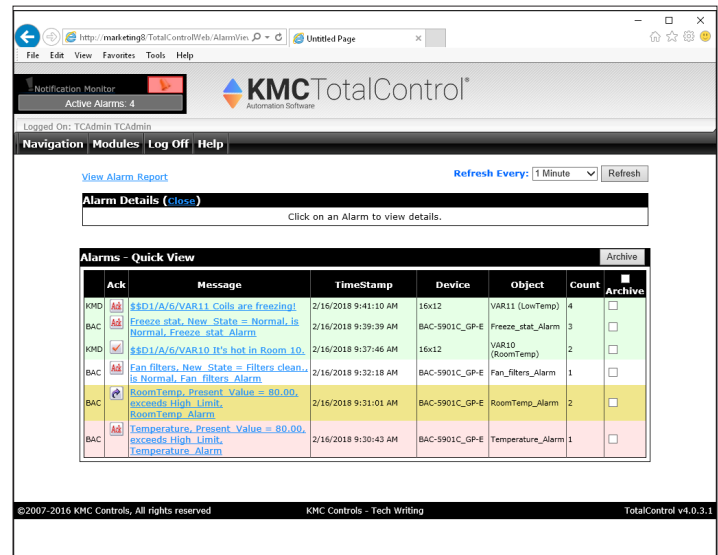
http://marketing8/TotalControlWeb/AlarmView

Untitled Page

File Edit View Favorites Tools Help

Notification Monitor

Active Alarms: 4

KMC TotalControl®

Automation Software

Logged On: TCAdmin TCAdmin

Navigation Modules Log Off Help

View Alarm Report

Refresh Every: 1 Minute Refresh

Alarm Details (Close)

Click on an Alarm to view details.

Alarms - Quick View

Archive

| | Ack | Message | TimeStamp | Device | Object | Count | Archive |
|---|---|---|---|---|---|---|---|
| KMD | Ack | $$D1/A/6/VAR11 Coils are freezing! | 2/16/2018 9:41:10 AM | 16x12 | VAR11 (LowTemp) | 4 | |
| BAC | Ack | Freeze stat, New State = Normal, is Normal, Freeze stat Alarm | 2/16/2018 9:39:39 AM | BAC-5901C_GP-E | Freeze_stat_Alarm | 3 | |
| KMD | | $$D1/A/6/VAR10 It's hot in Room 10. | 2/16/2018 9:37:46 AM | 16x12 | VAR10 (RoomTemp) | 2 | |
| BAC | Ack | Fan filters, New State = Filters clean., is Normal, Fan filters Alarm | 2/16/2018 9:32:18 AM | BAC-5901C_GP-E | Fan_filters_Alarm | 1 | |
| BAC | | RoomTemp, Present Value = 80.00, exceeds High Limit, RoomTemp Alarm | 2/16/2018 9:31:01 AM | BAC-5901C_GP-E | RoomTemp_Alarm | 2 | |
| BAC | Ack | Temperature, Present Value = 80.00, exceeds High Limit, Temperature Alarm | 2/16/2018 9:30:43 AM | BAC-5901C_GP-E | Temperature_Alarm | 1 | |

©2007-2016 KMC Controls, All rights reserved KMC Controls - Tech Writing TotalControl v4.0.3.1